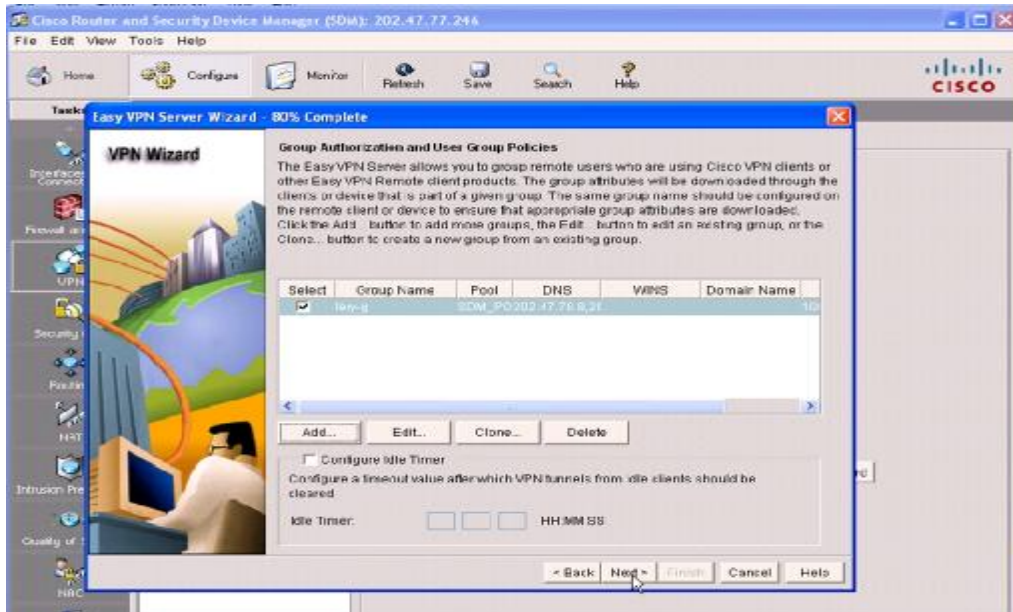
Cisco Router and Security Device Manager (SDM): 202.47.77.246

File Edit View Tools Help

Home Configure Monitor Refresh Save Search Help

CISCO

Tasks

Interfaces Connect

Firewall an

VPN

Security

Routin

NAT

Intrusion Pre

Quality of

NAC

Easy VPN Server Wizard - 80% Complete

VPN Wizard

Group Authorization and User Group Policies

The Easy VPN Server allows you to group remote users who are using Cisco VPN clients or other Easy VPN Remote client products. The group attributes will be downloaded through the client or device that is part of a given group. The same group name should be configured on the remote client or device to ensure that appropriate group attributes are downloaded. Click the Add... button to add more groups, the Edit... button to edit an existing group, or the Clone... button to create a new group from an existing group.

| Select | Group Name | Pool | DNS | WINS | Domain Name |
|---|---|---|---|---|---|
| ☑ | lay-g | SDM_PO | 202.47.78.8,2 | | 10 |

Add... Edit... Clone... Delete

Configure Idle Timer

Configure a timeout value after which VPN tunnels from idle clients should be cleared

Idle Timer: HH:MM:SS

< Back Next > Finish Cancel Help